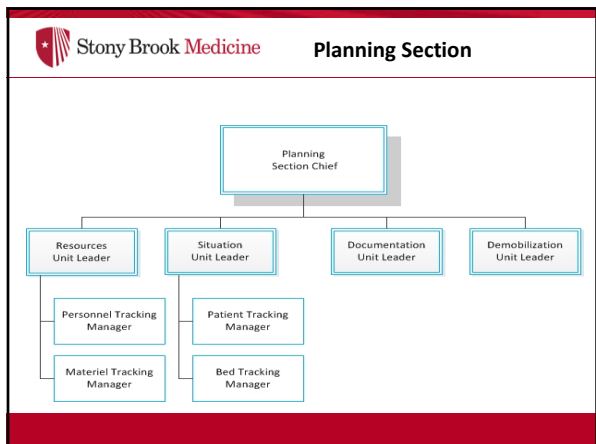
Stony Brook Medicine

Planning Section

Planning Section Chief

Resources Unit Leader

Situation Unit Leader

Documentation Unit Leader

Demobilization Unit Leader

Personnel Tracking Manager

Materiel Tracking Manager

Patient Tracking Manager

Bed Tracking Manager